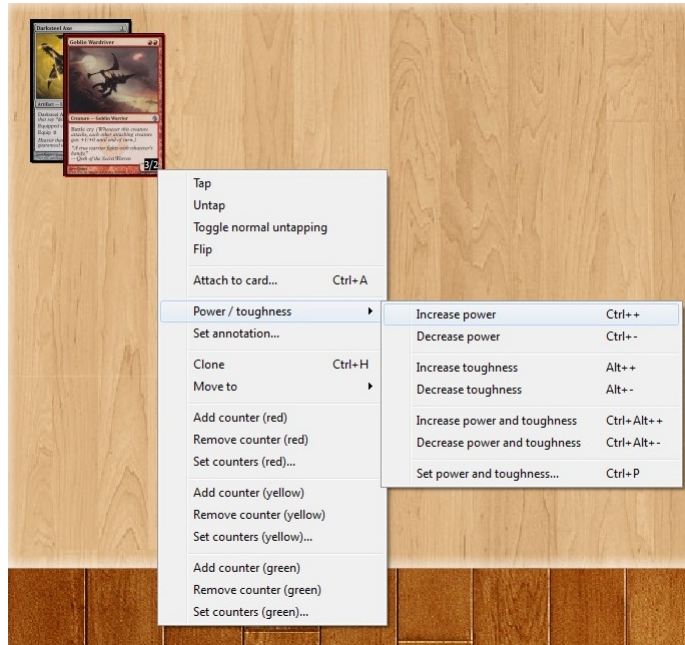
Darksteel Axe
Goblin Wardriver
Creature — Goblin Warrior
Battle cry (Whenever this creature attacks, each other attacking creature gets +1/+0 until end of turn.)
3/2

Tap
Untap
Toggle normal untapping
Flip

Attach to card... Ctrl+A

Power / toughness
Set annotation...

Clone Ctrl+H
Move to

Add counter (red)
Remove counter (red)
Set counters (red)...

Add counter (yellow)
Remove counter (yellow)
Set counters (yellow)...

Add counter (green)
Remove counter (green)
Set counters (green)...

Increase power Ctrl++
Decrease power Ctrl+-

Increase toughness Alt++
Decrease toughness Alt+-

Increase power and toughness Ctrl+Alt++
Decrease power and toughness Ctrl+Alt+-

Set power and toughness... Ctrl+P